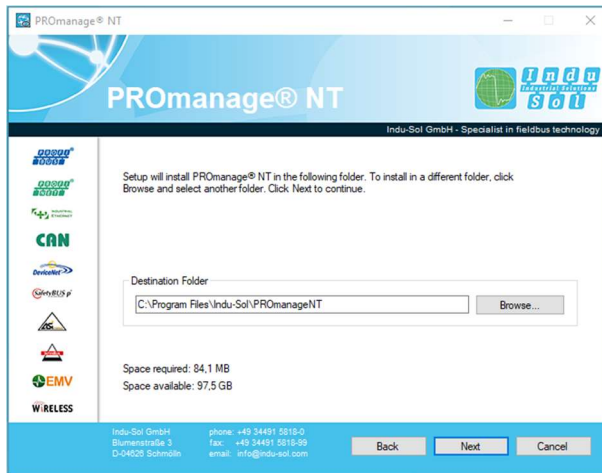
PROmanage® NT

PROmanage® NT

Indu Sol Industrial Solutions

Indu-Sol GmbH - Specialist in fieldbus technology

PROFI BUS

PROFI NET

INDUSTRIAL ETHERNET

CAN

DeviceNet

SafetyBUS p

AS

EMV

WIRELESS

Setup will install PROmanage® NT in the following folder. To install in a different folder, click Browse and select another folder. Click Next to continue.

Destination Folder

C:\Program Files\Indu-Sol\PROmanageNT

Browse...

Space required: 84,1 MB
Space available: 97,5 GB

Indu-Sol GmbH
Blumenstraße 3
D-04626 Schmölln

phone: +49 34491 5818-0
fax: +49 34491 5818-99
email: info@indu-sol.com

Back

Next

Cancel